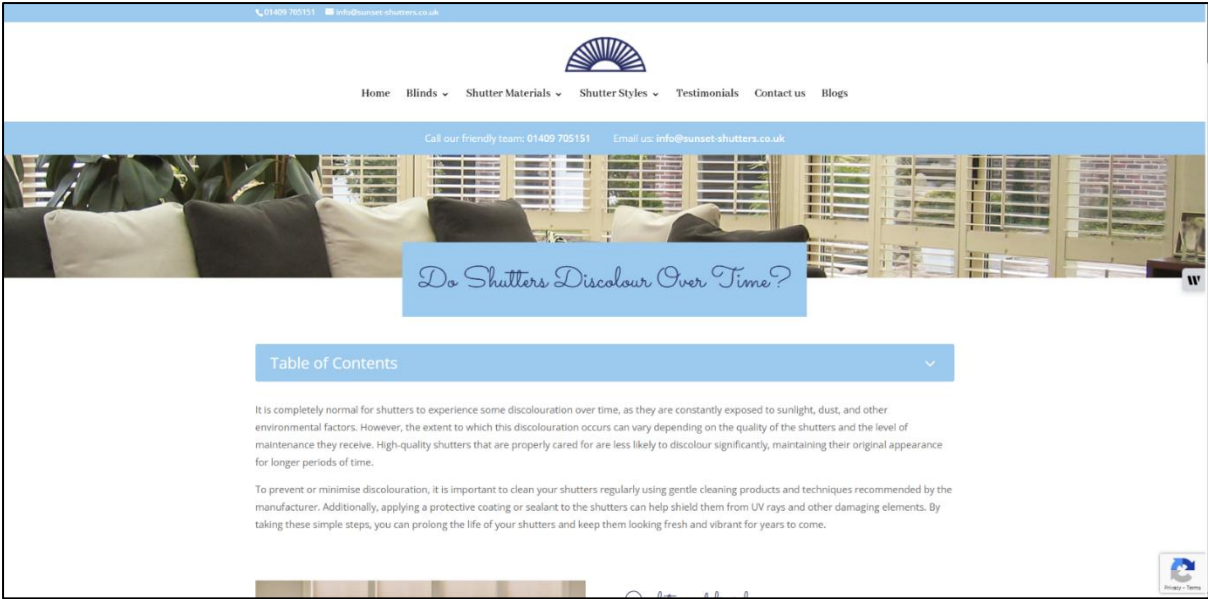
01409 705151 info@sunset-shutters.co.uk

Home Blinds Shutter Materials Shutter Styles Testimonials Contact us Blogs

Call our friendly team: 01409 705151 Email us: info@sunset-shutters.co.uk

Do Shutters Discolour Over Time?

Table of Contents

It is completely normal for shutters to experience some discolouration over time, as they are constantly exposed to sunlight, dust, and other environmental factors. However, the extent to which this discolouration occurs can vary depending on the quality of the shutters and the level of maintenance they receive. High-quality shutters that are properly cared for are less likely to discolour significantly, maintaining their original appearance for longer periods of time.

To prevent or minimise discolouration, it is important to clean your shutters regularly using gentle cleaning products and techniques recommended by the manufacturer. Additionally, applying a protective coating or sealant to the shutters can help shield them from UV rays and other damaging elements. By taking these simple steps, you can prolong the life of your shutters and keep them looking fresh and vibrant for years to come.

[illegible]

Privacy - Terms